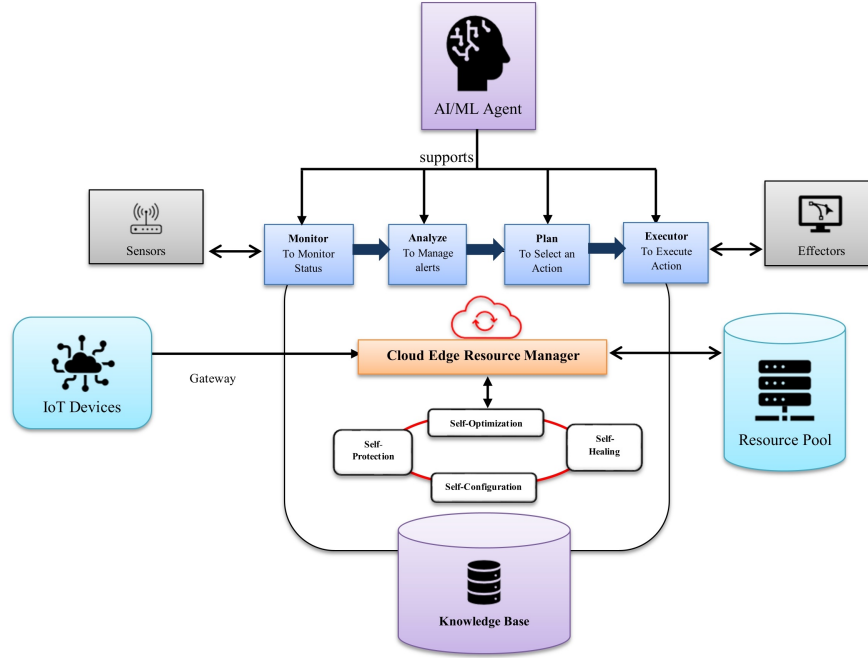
AI/ML Agent

supports

Sensors

Monitor
To Monitor Status

Analyze
To Manage alerts

Plan
To Select an Action

Executor
To Execute Action

Effectors

IoT Devices

Gateway

Cloud Edge Resource Manager

Resource Pool

Self-Optimization

Self-Protection

Self-Healing

Self-Configuration

Knowledge Base